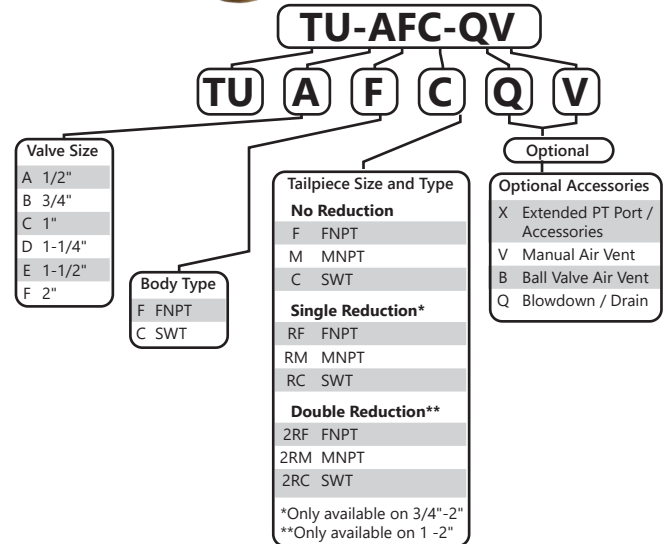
TU-AFC-QV

TU A F C Q V

Valve Size
A 1/2"
B 3/4"
C 1"
D 1-1/4"
E 1-1/2"
F 2"

Body Type
F FNPT
C SWT

Tailpiece Size and Type
No Reduction
F FNPT
M MNPT
C SWT
Single Reduction*
RF FNPT
RM MNPT
RC SWT
Double Reduction**
2RF FNPT
2RM MNPT
2RC SWT
*Only available on 3/4"-2"
**Only available on 1 -2"

Optional

Optional Accessories
X Extended PT Port / Accessories
V Manual Air Vent
B Ball Valve Air Vent
Q Blowdown / Drain